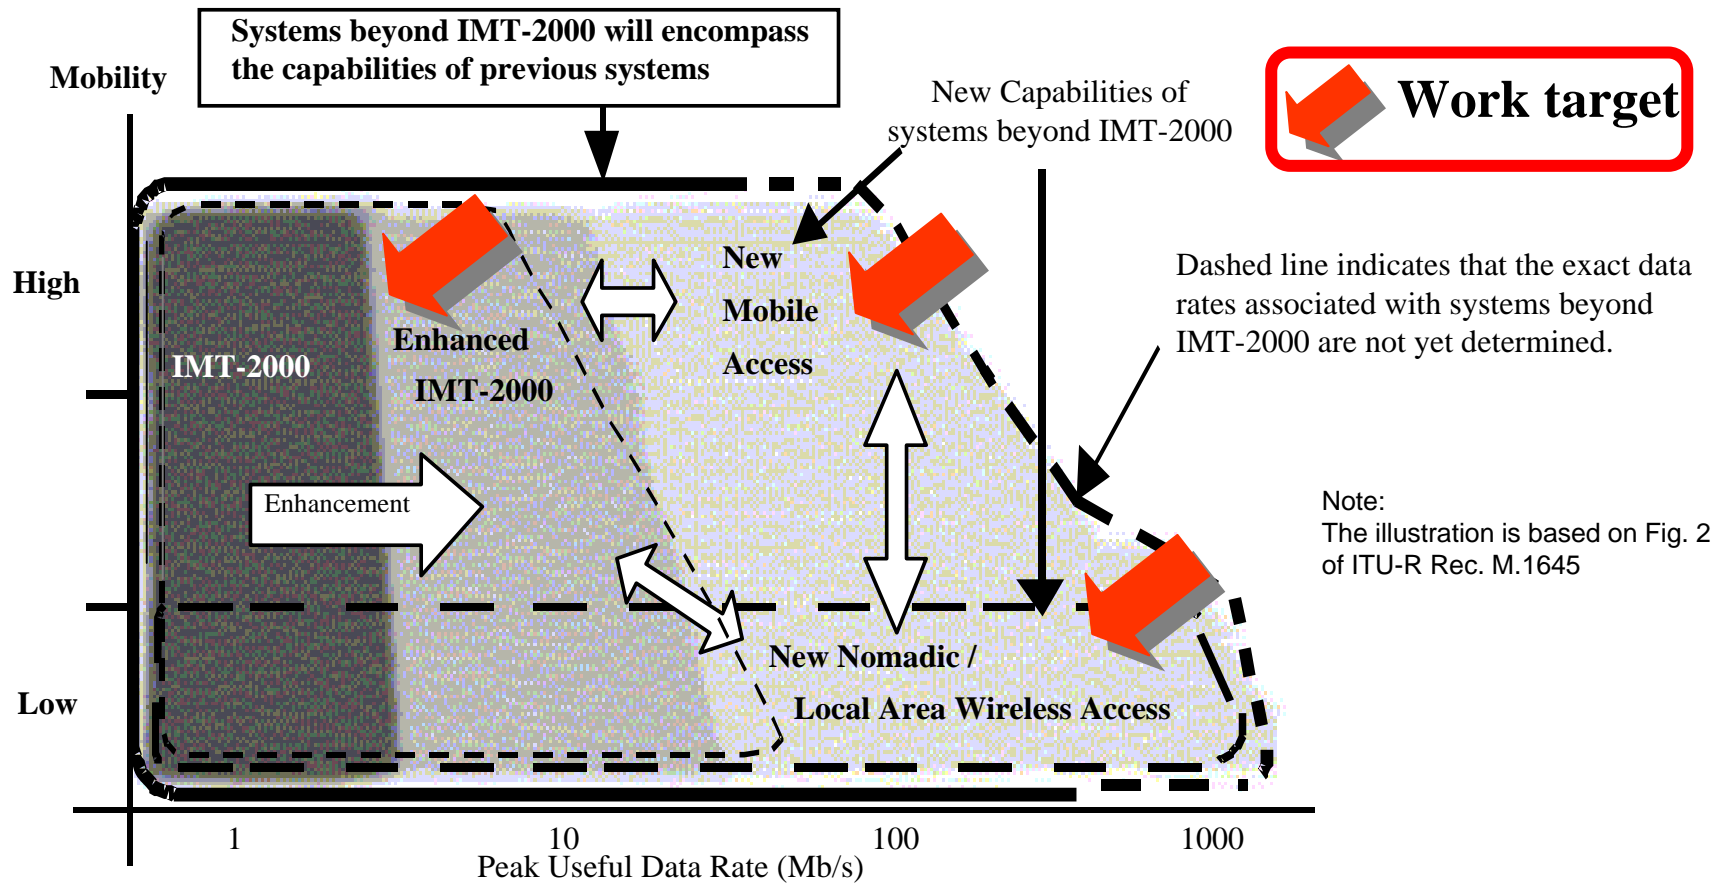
Systems beyond IMT-2000 will encompass the capabilities of previous systems

Mobility

New Capabilities of systems beyond IMT-2000

Work target

High

Low

IMT-2000

Enhanced IMT-2000

New Mobile Access

Dashed line indicates that the exact data rates associated with systems beyond IMT-2000 are not yet determined.

Enhancement

Note:
The illustration is based on Fig. 2 of ITU-R Rec. M.1645

New Nomadic / Local Area Wireless Access

1 10 100 1000

Peak Useful Data Rate (Mb/s)